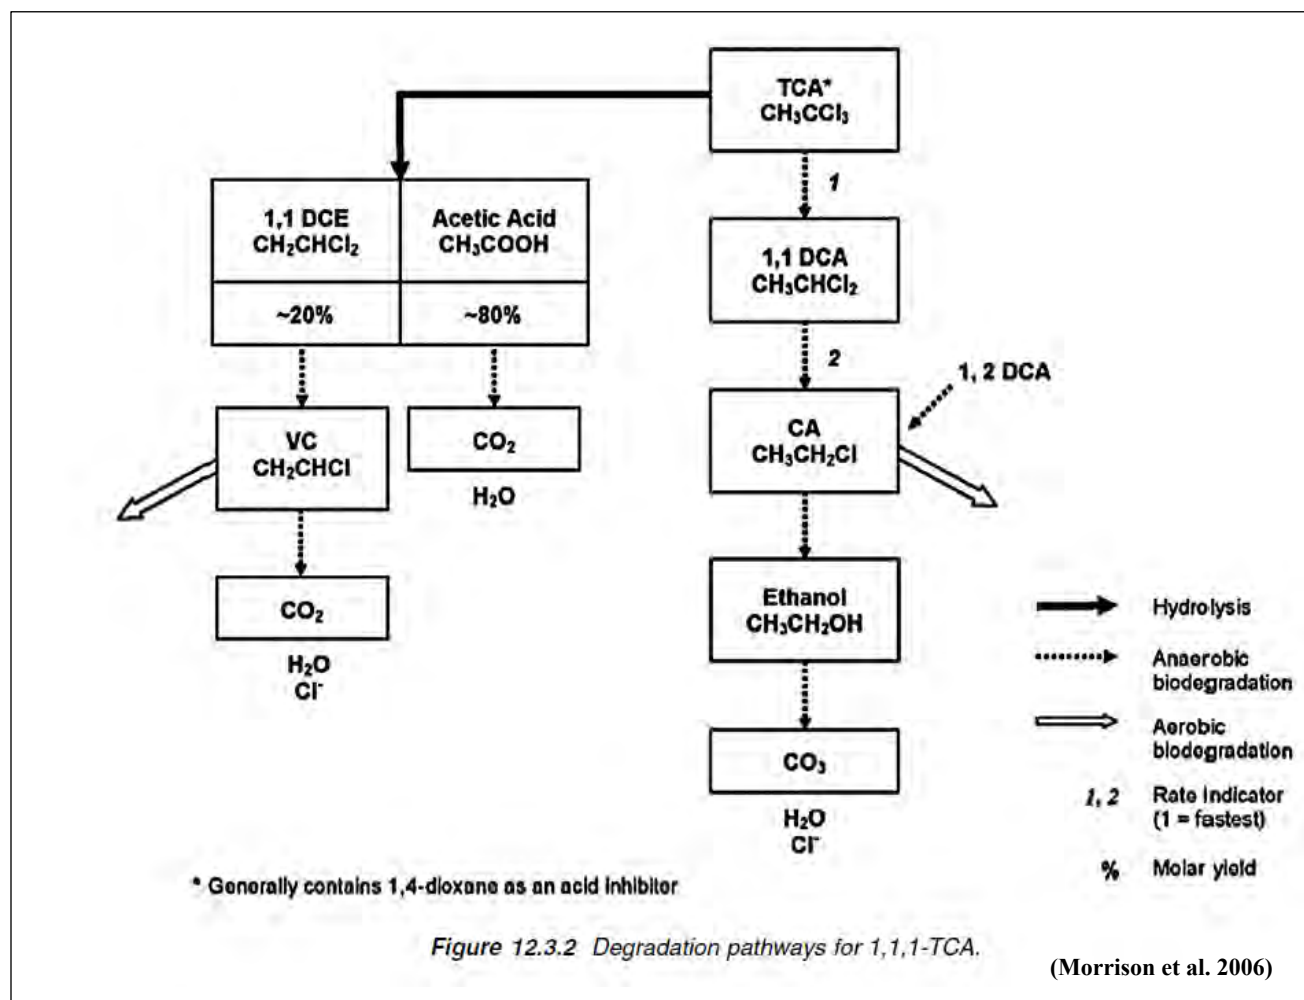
TCA*
$CH_3CCl_3$

1,1 DCE
$CH_2CHCl_2$

Acetic Acid
$CH_3COOH$

~20%

~80%

1

1,1 DCA
$CH_3CHCl_2$

2

1, 2 DCA

VC
$CH_2CHCl$

$CO_2$

$H_2O$

CA
$CH_3CH_2Cl$

$CO_2$

$H_2O$
$Cl^-$

Ethanol
$CH_3CH_2OH$

$CO_3$

$H_2O$
$Cl^-$

Hydrolysis

Anaerobic biodegradation

Aerobic biodegradation

1, 2 Rate indicator (1 = fastest)

% Molar yield

* Generally contains 1,4-dioxane as an acid inhibitor

Figure 12.3.2 Degradation pathways for 1,1,1-TCA.

(Morrison et al. 2006)